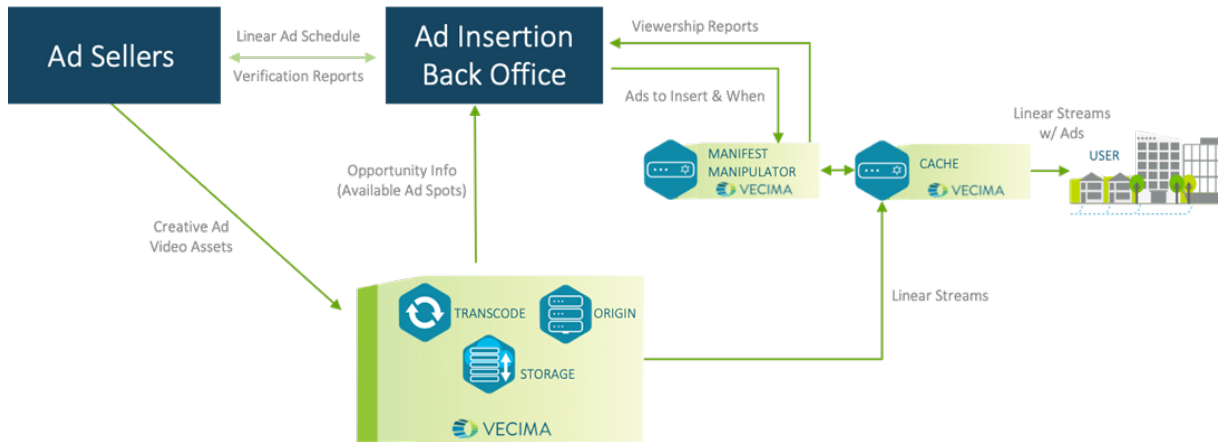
Ad Sellers

Linear Ad Schedule

Verification Reports

Ad Insertion Back Office

Viewership Reports

Ads to Insert & When

Linear Streams w/ Ads

MANIFEST MANIPULATOR

VECIMA

CACHE

VECIMA

USER

Opportunity Info (Available Ad Spots)

Creative Ad Video Assets

TRANSCODE

ORIGIN

STORAGE

VECIMA

Linear Streams